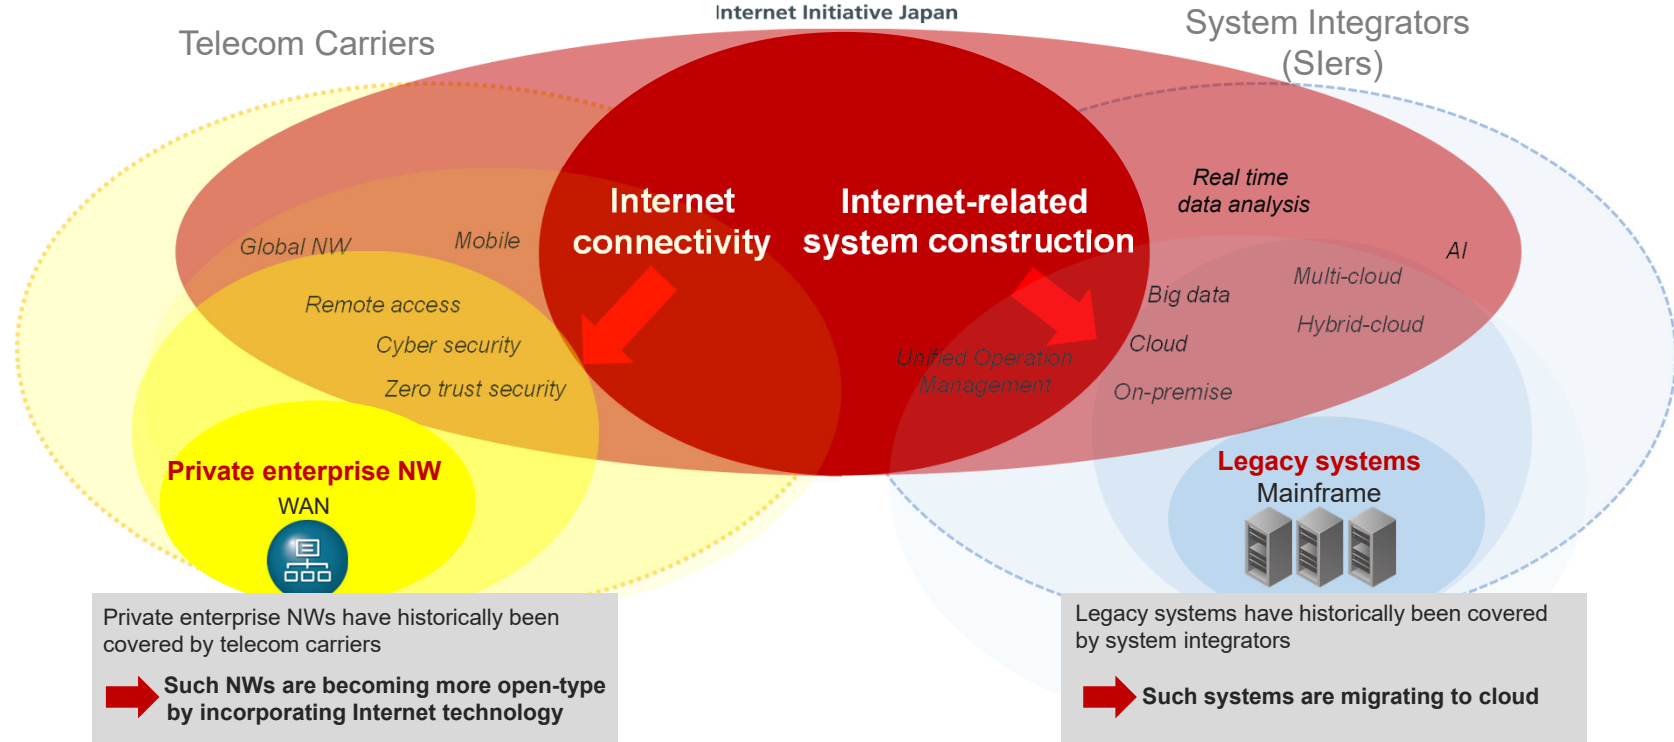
Internet Initiative Japan

Telecom Carriers

System Integrators (SIers)

Internet connectivity

Internet-related system construction

Real time data analysis

AI

Global NW

Mobile

Multi-cloud

Big data

Remote access

Hybrid-cloud

Cyber security

Cloud

Unified Operation Management

Zero trust security

On-premise

Private enterprise NW

WAN

Legacy systems

Mainframe

Private enterprise NWs have historically been covered by telecom carriers

Such NWs are becoming more open-type by incorporating Internet technology

Legacy systems have historically been covered by system integrators

Such systems are migrating to cloud